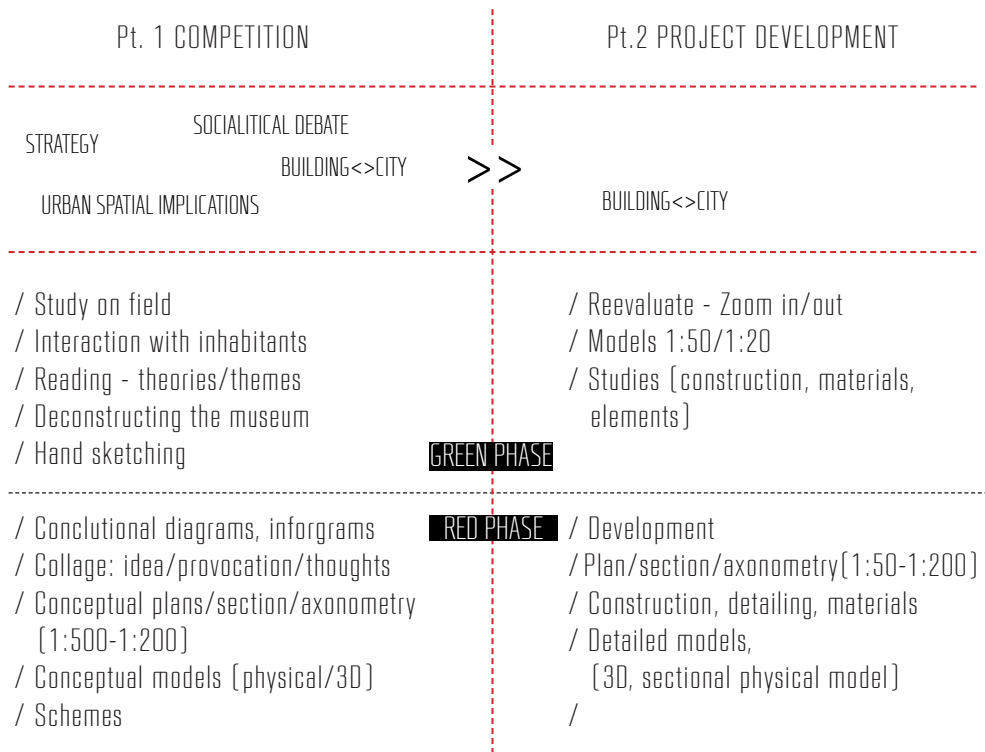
Pt. 1 COMPETITION

Pt.2 PROJECT DEVELOPMENT

STRATEGY

SOCIALITICAL DEBATE

BUILDING<>CITY

URBAN SPATIAL IMPLICATIONS

>>

BUILDING<>CITY

/ Study on field
/ Interaction with inhabitants
/ Reading - theories/themes
/ Deconstructing the museum
/ Hand sketching

/ Reevaluate - Zoom in/out
/ Models 1:50/1:20
/ Studies (construction, materials, elements)

GREEN PHASE

/ Conclutional diagrams, inforgrams
/ Collage: idea/provocation/thoughts
/ Conceptual plans/section/axonometry (1:500-1:200)
/ Conceptual models (physical/3D)
/ Schemes

RED PHASE

/ Development
/ Plan/section/axonometry(1:50-1:200)
/ Construction, detailing, materials
/ Detailed models, (3D, sectional physical model)
/